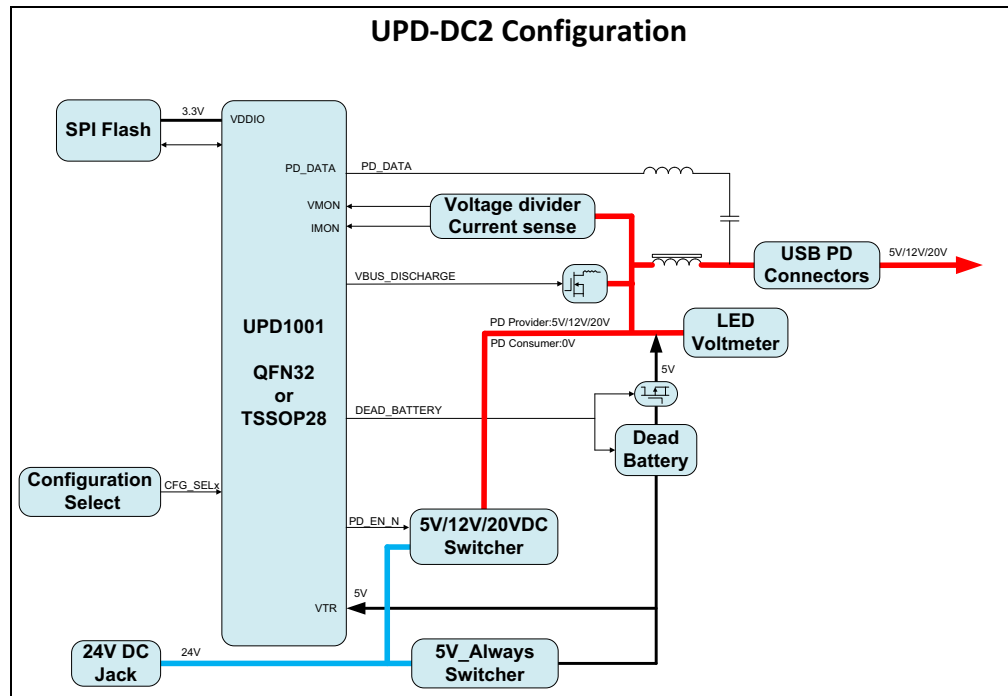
UPD-DC2 Configuration

SPI Flash
3.3V
VDDIO
PD_DATA
PD_DATA
VMON
IMON
Voltage divider
Current sense
USB PD Connectors
5V/12V/20V
VBUS_DISCHARGE
UPD1001

QFN32
or
TSSOP28
PD Provider:5V/12V/20V
PD Consumer:0V
LED Voltmeter
5V
DEAD_BATTERY
Dead Battery
Configuration Select
CFG_SELx
PD_EN_N
5V/12V/20VDC Switcher
5V
VTR
24V DC Jack
24V
5V_Always Switcher